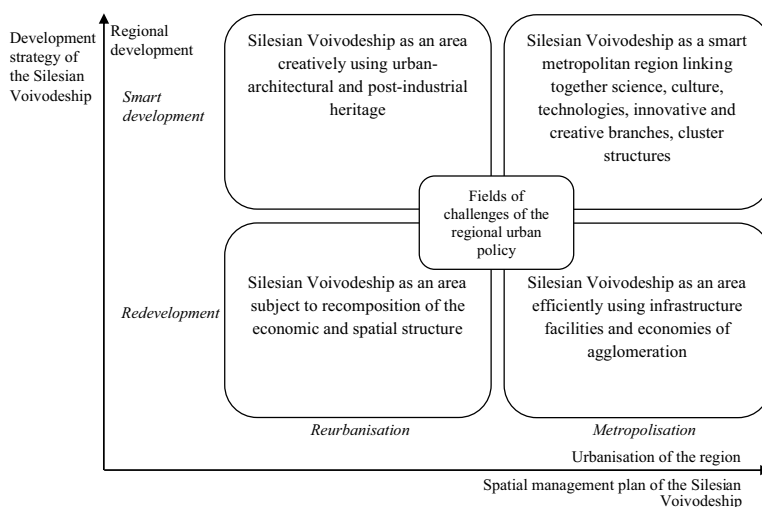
Development strategy of the Silesian Voivodeship

Regional development

Smart development

Silesian Voivodeship as an area creatively using urban-architectural and post-industrial heritage

Silesian Voivodeship as a smart metropolitan region linking together science, culture, technologies, innovative and creative branches, cluster structures

Fields of challenges of the regional urban policy

Redevelopment

Silesian Voivodeship as an area subject to recomposition of the economic and spatial structure

Silesian Voivodeship as an area efficiently using infrastructure facilities and economies of agglomeration

Reurbanisation

Metropolisation

Urbanisation of the region

Spatial management plan of the Silesian Voivodeship